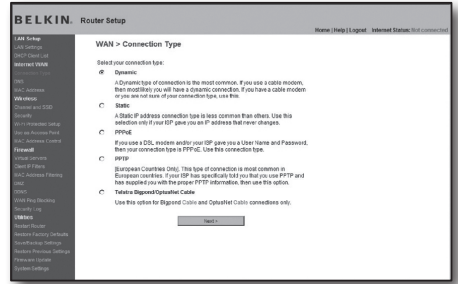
BELKIN. Router Setup

Home | Help | Logout Internet Status: Not connected

LAN Setup
LAN Settings
DHCP Client List
Internet WAN
Connection Type
DNS
MAC Address
Wireless
Channel and SSID
Security
Wi-Fi Protected Setup
Use as Access Point
MAC Address Control
Firewall
Virtual Servers
Client IP Filters
MAC Address Filtering
DMZ
DDNS
WAN Ping Blocking
Security Log
Utilities
Restart Router
Restore Factory Defaults
Save/Backup Settings
Restore Previous Settings
Firmware Update
System Settings

WAN > Connection Type

Select your connection type:

Dynamic
A Dynamic type of connection is the most common. If you use a cable modem, then most likely you will have a dynamic connection. If you have a cable modem or you are not sure of your connection type, use this.

Static
A Static IP address connection type is less common than others. Use this selection only if your ISP gave you an IP address that never changes.

PPPoE
If you use a DSL modem and/or your ISP gave you a User Name and Password, then your connection type is PPPoE. Use this connection type.

PPTP
[European Countries Only]. This type of connection is most common in European countries. If your ISP has specifically told you that you use PPTP and has supplied you with the proper PPTP information, then use this option.

Telstra Bigpond/OptusNet Cable
Use this option for Bigpond Cable and OptusNet Cable connections only.

Next >